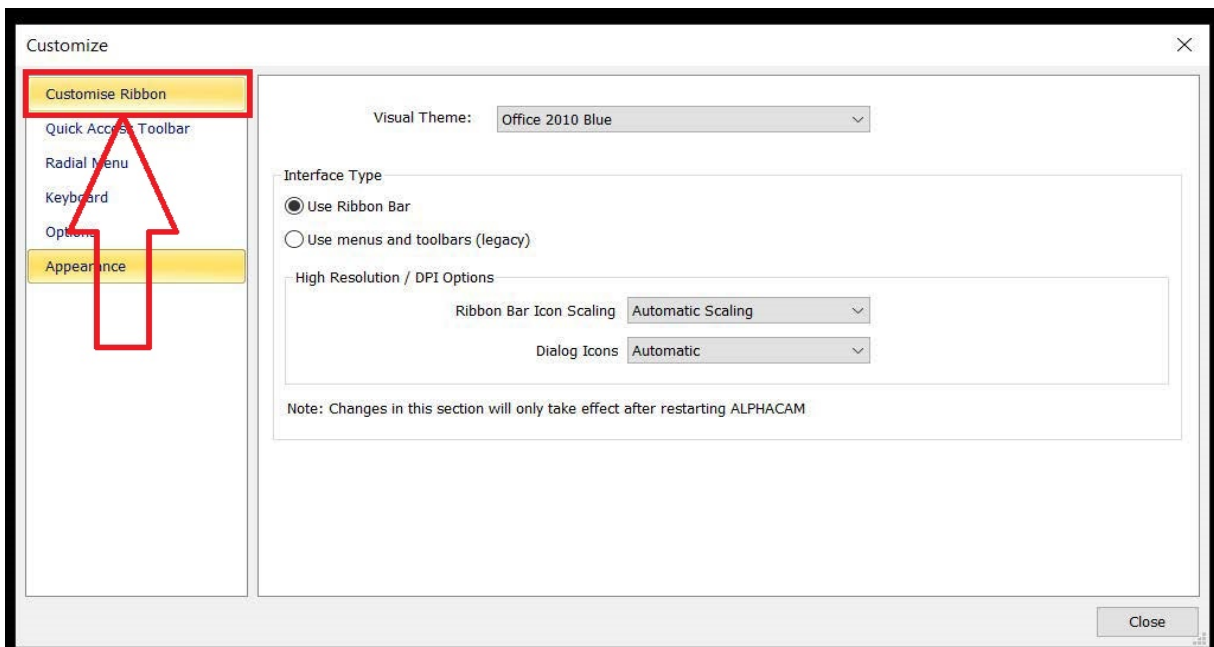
Customize

×

Customise Ribbon
Quick Acce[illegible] Toolbar
Radial M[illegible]nu
Keyb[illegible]rd
Opti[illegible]
Appear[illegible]nce

Visual Theme: Office 2010 Blue

Interface Type
Use Ribbon Bar
Use menus and toolbars (legacy)

High Resolution / DPI Options
Ribbon Bar Icon Scaling Automatic Scaling
Dialog Icons Automatic

Note: Changes in this section will only take effect after restarting ALPHACAM

Close